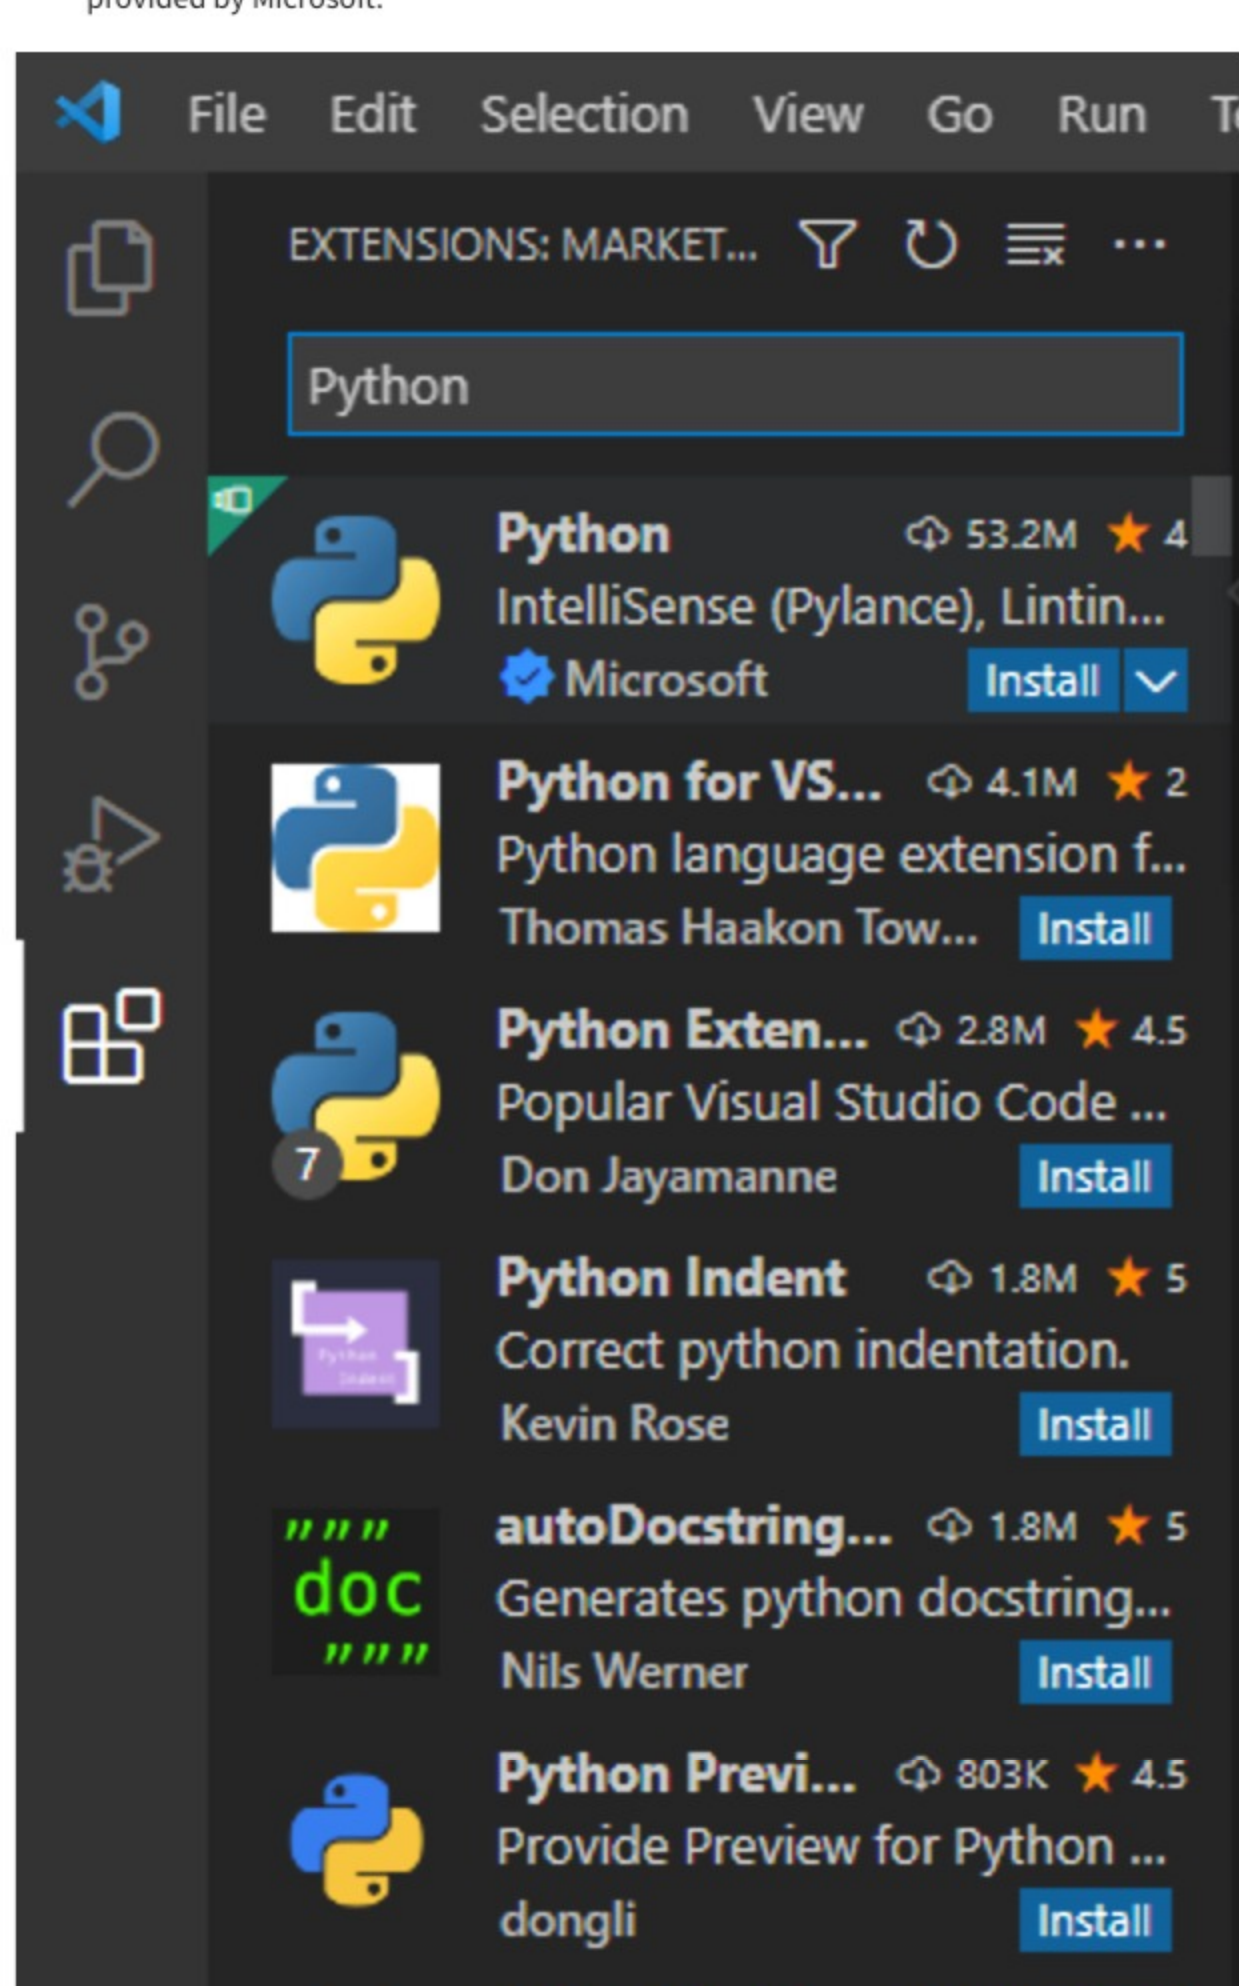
provided by Microsoft.

File Edit Selection View Go Run T

EXTENSIONS: MARKET...

Python

Python 53.2M 4
IntelliSense (Pylance), Lintin...
Microsoft Install

Python for VS... 4.1M 2
Python language extension f...
Thomas Haakon Tow... Install

Python Exten... 2.8M 4.5
Popular Visual Studio Code ...
7
Don Jayamanne Install

Python Indent 1.8M 5
Correct python indentation.
Kevin Rose Install

""" doc """
autoDocstring... 1.8M 5
Generates python docstring...
Nils Werner Install

Python Previ... 803K 4.5
Provide Preview for Python ...
dongli Install